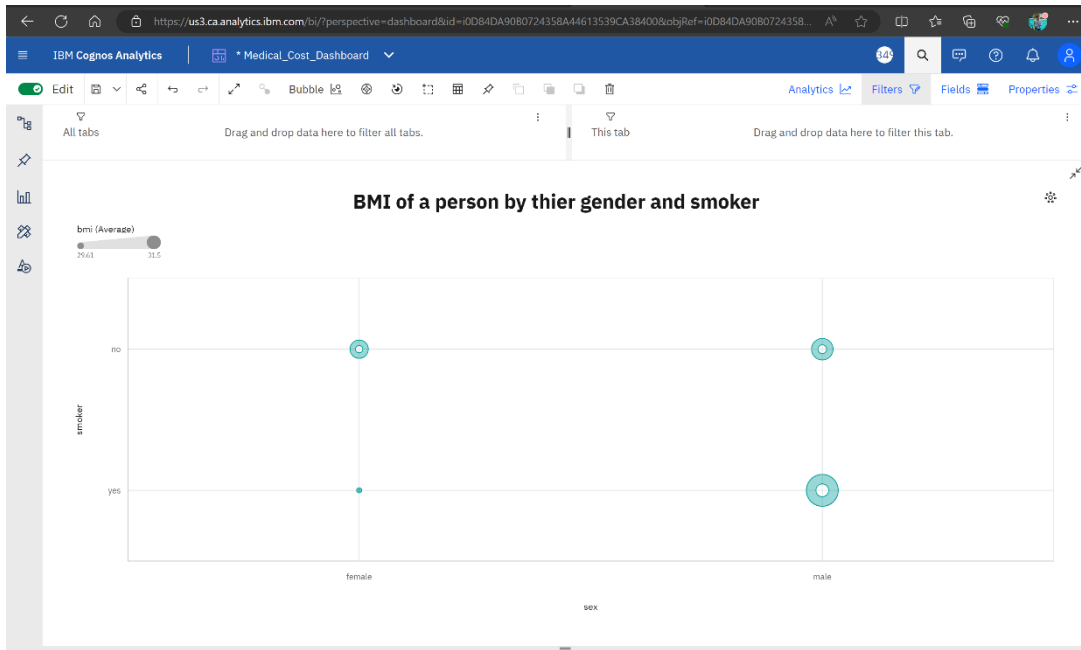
https://us3.ca.analytics.ibm.com/bi/?perspective=dashboard&id=i0D84DA9080724358A44613539CA38400&objRef=i0D84DA9080724358...

IBM Cognos Analytics * Medical_Cost_Dashboard

349

Edit Bubble Analytics Filters Fields Properties

All tabs Drag and drop data here to filter all tabs.

This tab Drag and drop data here to filter this tab.

BMI of a person by thier gender and smoker

bmi (Average)
29.61 31.5

no
yes
smoker

female male
sex